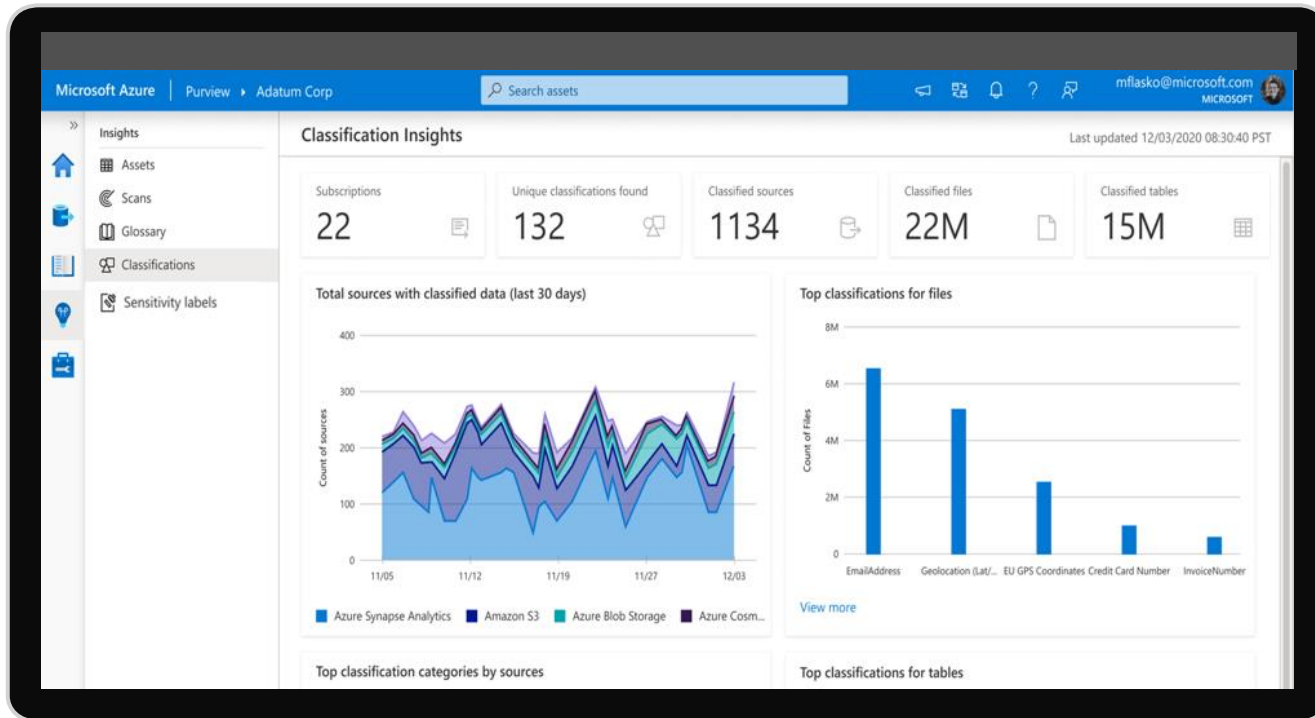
Microsoft Azure | Purview ▸ Adatum Corp

Search assets

mflasko@microsoft.com
MICROSOFT

»

Insights

Assets

Scans

Glossary

Classifications

Sensitivity labels

Classification Insights

Last updated 12/03/2020 08:30:40 PST

Subscriptions
22

Unique classifications found
132

Classified sources
1134

Classified files
22M

Classified tables
15M

Total sources with classified data (last 30 days)

400
300
200
100
0

Count of sources

11/05
11/12
11/19
11/27
12/03

Azure Synapse Analytics
Amazon S3
Azure Blob Storage
Azure Cosm...

Top classifications for files

8M
6M
4M
2M
0

Count of Files

EmailAddress
Geolocation (Lat/...
EU GPS Coordinates
Credit Card Number
InvoiceNumber

View more

Top classification categories by sources

Top classifications for tables